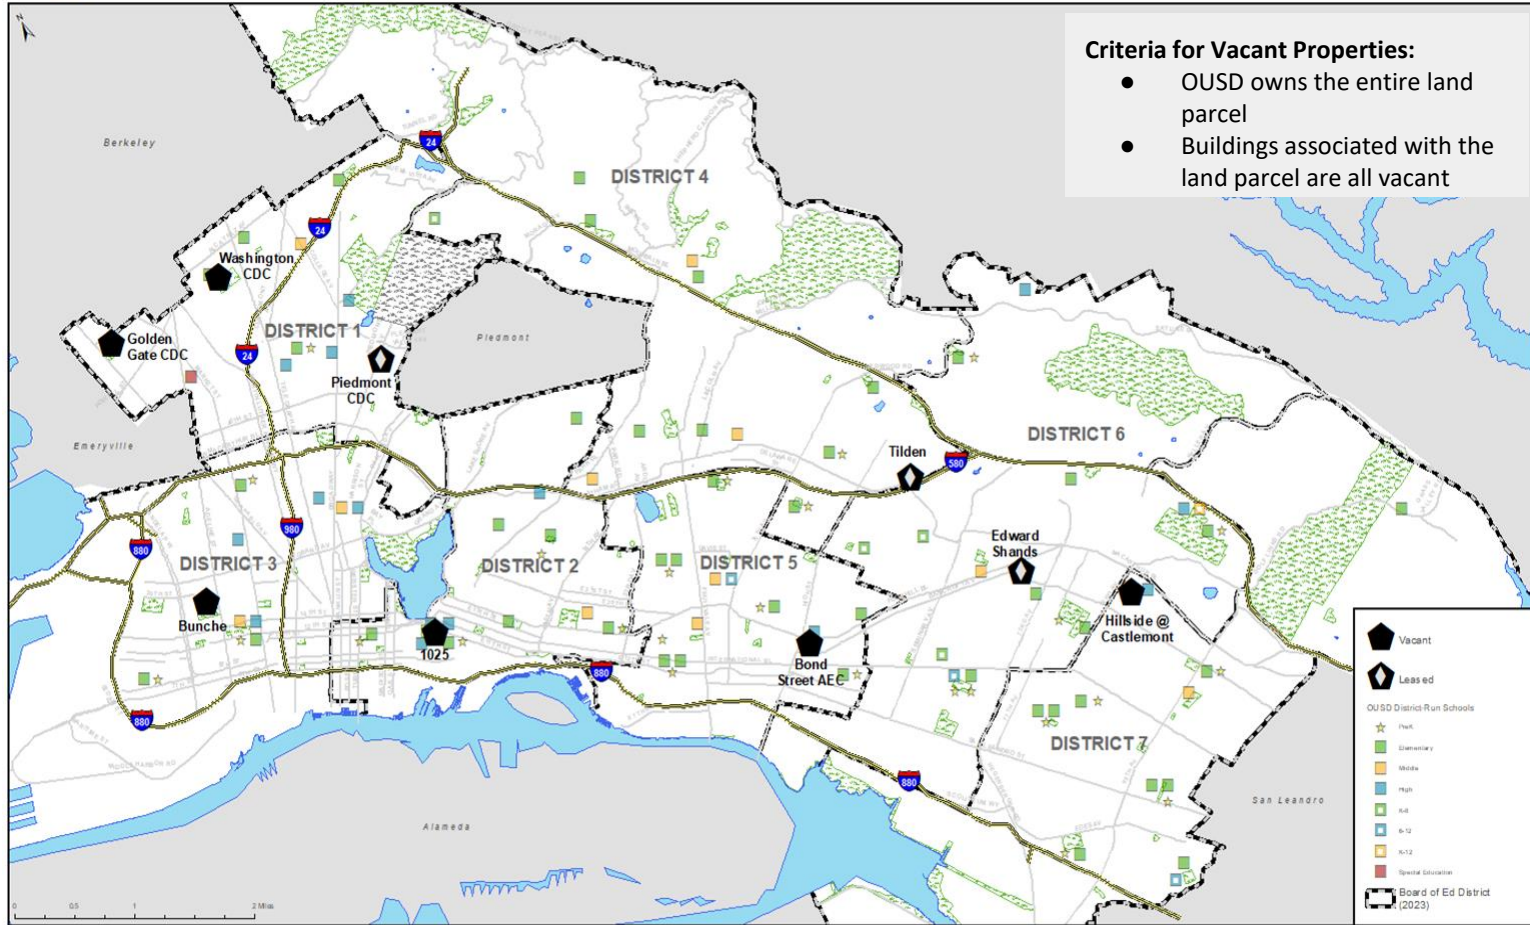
Criteria for Vacant Properties:
- OUSD owns the entire land parcel
- Buildings associated with the land parcel are all vacant

N

Berkeley

Emeryville

Piedmont

Alameda

San Leandro

DISTRICT 1

DISTRICT 2

DISTRICT 3

DISTRICT 4

DISTRICT 5

DISTRICT 6

DISTRICT 7

Washington CDC

Golden Gate CDC

Piedmont CDC

Bunche

1025

Tilden

Edward Shands

Hillside @ Castlemont

Bond Street AEC

24

24

24

980

880

880

880

880

580

Vacant

Leased

OUSD District-Run Schools

PreK

Elementary

Middle

High

K-8

6-12

K-12

Special Education

Board of Ed District (2023)

0 0.5 1 2 Miles